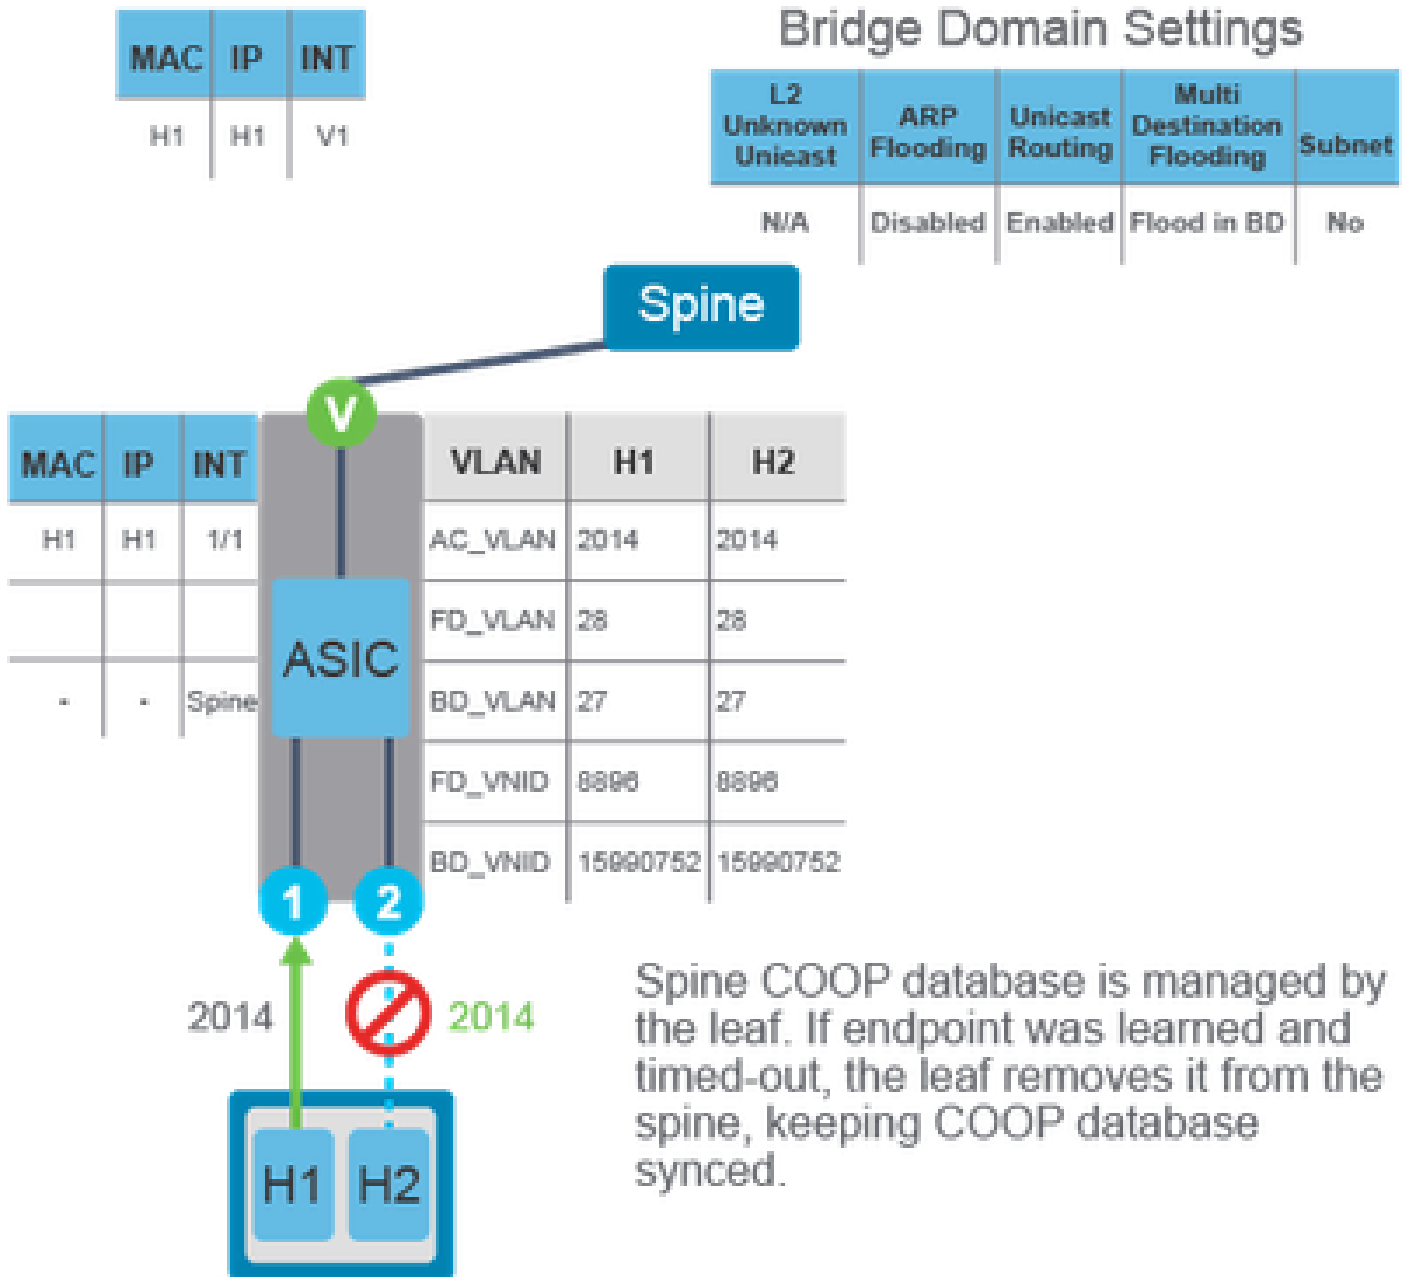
| MAC | IP | INT |
|---|---|---|
| H1 | H1 | V1 |

Bridge Domain Settings

| L2 Unknown Unicast | ARP Flooding | Unicast Routing | Multi Destination Flooding | Subnet |
|---|---|---|---|---|
| N/A | Disabled | Enabled | Flood in BD | No |

Spine

V

| MAC | IP | INT |
|---|---|---|
| H1 | H1 | 1/1 |
| | | |
| - | - | Spine |

ASIC

| VLAN | H1 | H2 |
|---|---|---|
| AC_VLAN | 2014 | 2014 |
| FD_VLAN | 28 | 28 |
| BD_VLAN | 27 | 27 |
| FD_VNID | 8896 | 8896 |
| BD_VNID | 15990752 | 15990752 |

1 2

2014 2014

H1 H2

Spine COOP database is managed by the leaf. If endpoint was learned and timed-out, the leaf removes it from the spine, keeping COOP database synced.